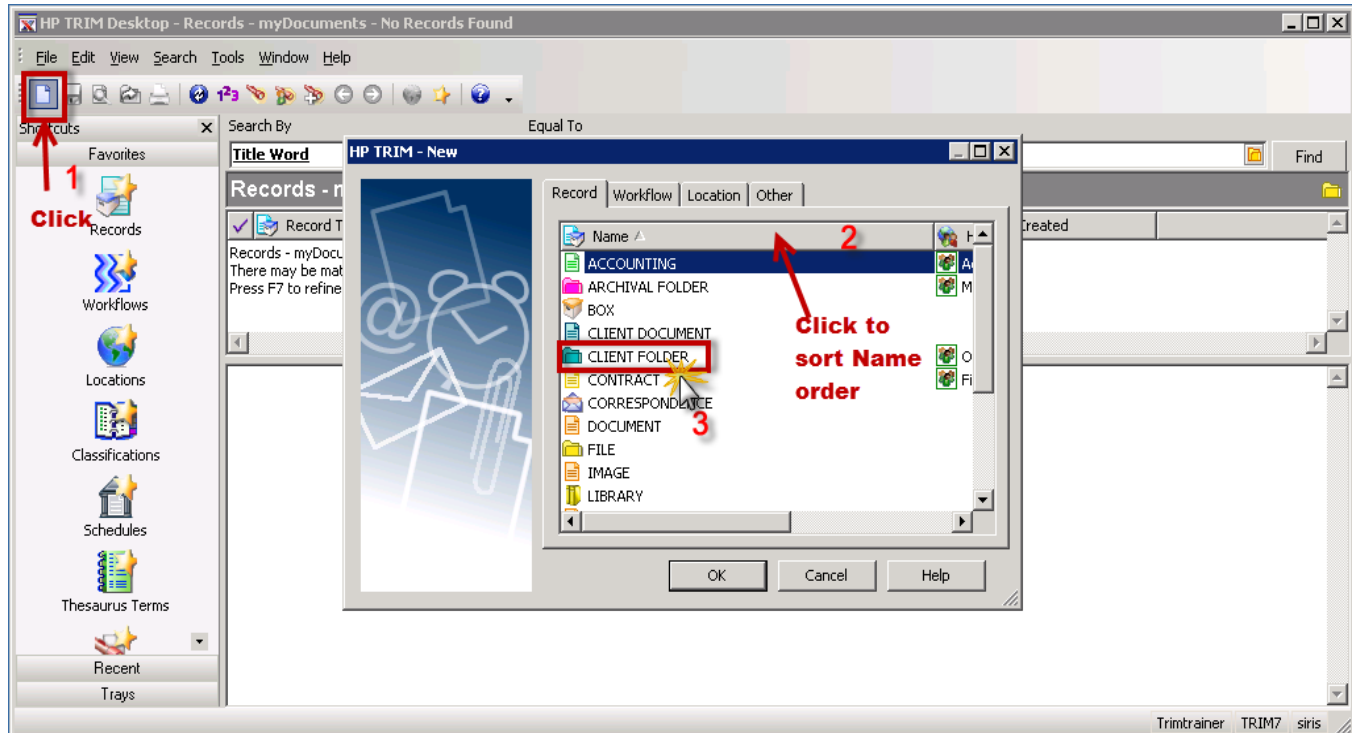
HP TRIM Desktop - Records - myDocuments - No Records Found

File Edit View Search Tools Window Help

Shortcuts
Favorites
1
Click
Records
Workflows
Locations
Classifications
Schedules
Thesaurus Terms
Recent
Trays

Search By
Title Word
Equal To
Find

Records - m
Record T
Created
Records - myDocu
There may be mat
Press F7 to refine

HP TRIM - New
Record | Workflow | Location | Other
Name
2
ACCOUNTING
ARCHIVAL FOLDER
BOX
CLIENT DOCUMENT
CLIENT FOLDER
CONTRACT
CORRESPONDENCE
DOCUMENT
FILE
IMAGE
LIBRARY
3
Click to sort Name order

OK
Cancel
Help

Trimtrainer TRIM7 siris